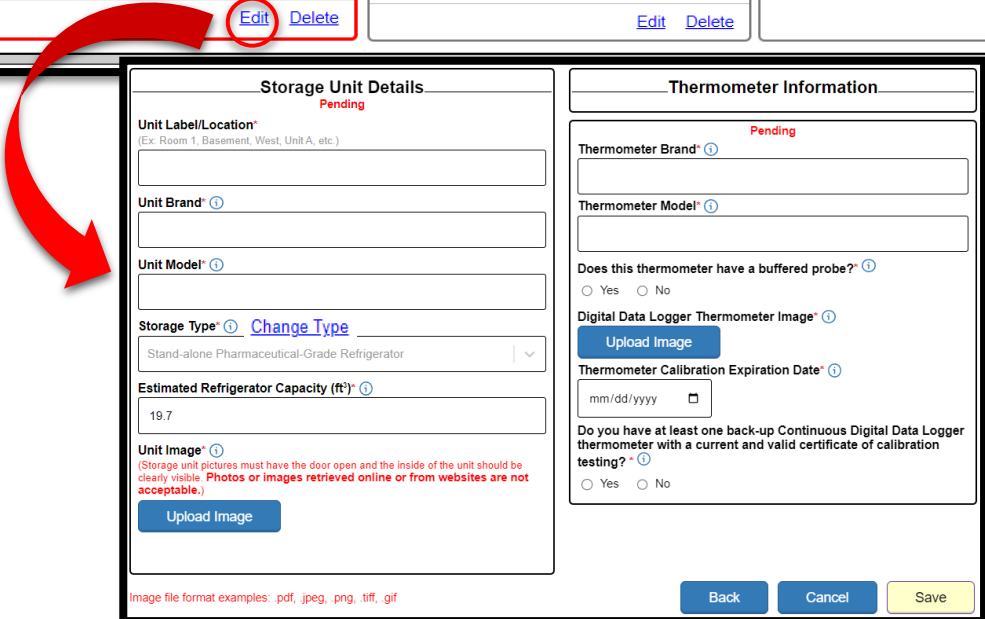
Edit Delete

Edit Delete

Storage Unit Details
Pending

Unit Label/Location*
(Ex: Room 1, Basement, West, Unit A, etc.)

Unit Brand* ⓘ

Unit Model* ⓘ

Storage Type* ⓘ Change Type

Stand-alone Pharmaceutical-Grade Refrigerator

Estimated Refrigerator Capacity (ft$^3$)* ⓘ

19.7

Unit Image* ⓘ
(Storage unit pictures must have the door open and the inside of the unit should be clearly visible. Photos or images retrieved online or from websites are not acceptable.)

Upload Image

Thermometer Information

Pending

Thermometer Brand* ⓘ

Thermometer Model* ⓘ

Does this thermometer have a buffered probe?* ⓘ
Yes No

Digital Data Logger Thermometer Image* ⓘ

Upload Image

Thermometer Calibration Expiration Date* ⓘ

mm/dd/yyyy

Do you have at least one back-up Continuous Digital Data Logger thermometer with a current and valid certificate of calibration testing? * ⓘ
Yes No

Image file format examples: .pdf, .jpeg, .png, .tiff, .gif

Back Cancel Save